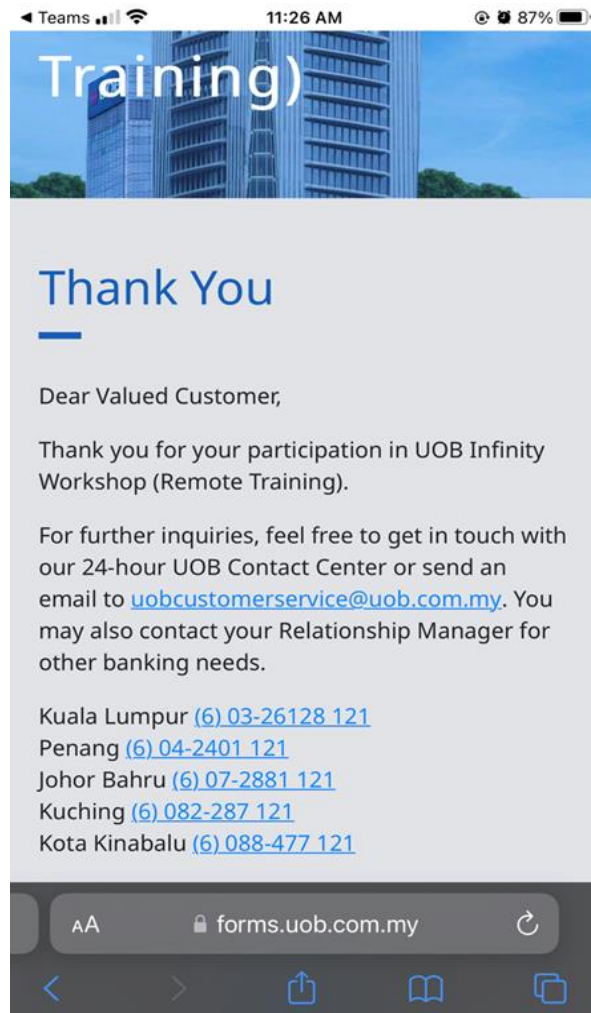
◀ Teams 11:26 AM 87%

Training)

Thank You

Dear Valued Customer,

Thank you for your participation in UOB Infinity Workshop (Remote Training).

For further inquiries, feel free to get in touch with our 24-hour UOB Contact Center or send an email to uobcustomerservice@uob.com.my. You may also contact your Relationship Manager for other banking needs.

Kuala Lumpur (6) 03-26128 121
Penang (6) 04-2401 121
Johor Bahru (6) 07-2881 121
Kuching (6) 082-287 121
Kota Kinabalu (6) 088-477 121

AA forms.uob.com.my